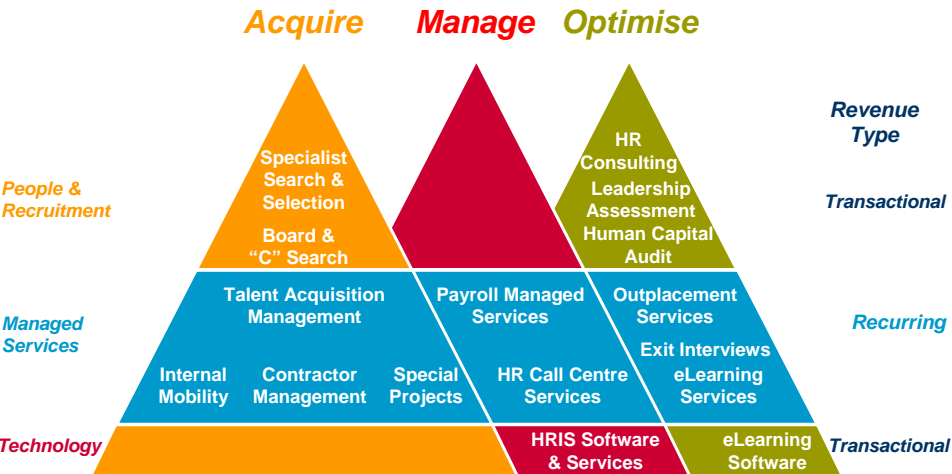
Acquire Manage Optimise

Revenue Type

People & Recruitment

Specialist Search & Selection

Board & "C" Search

HR Consulting

Leadership Assessment

Human Capital Audit

Transactional

Managed Services

Talent Acquisition Management

Internal Mobility

Contractor Management

Special Projects

Payroll Managed Services

HR Call Centre Services

Outplacement Services

Exit Interviews

eLearning Services

Recurring

Technology

HRIS Software & Services

eLearning Software

Transactional